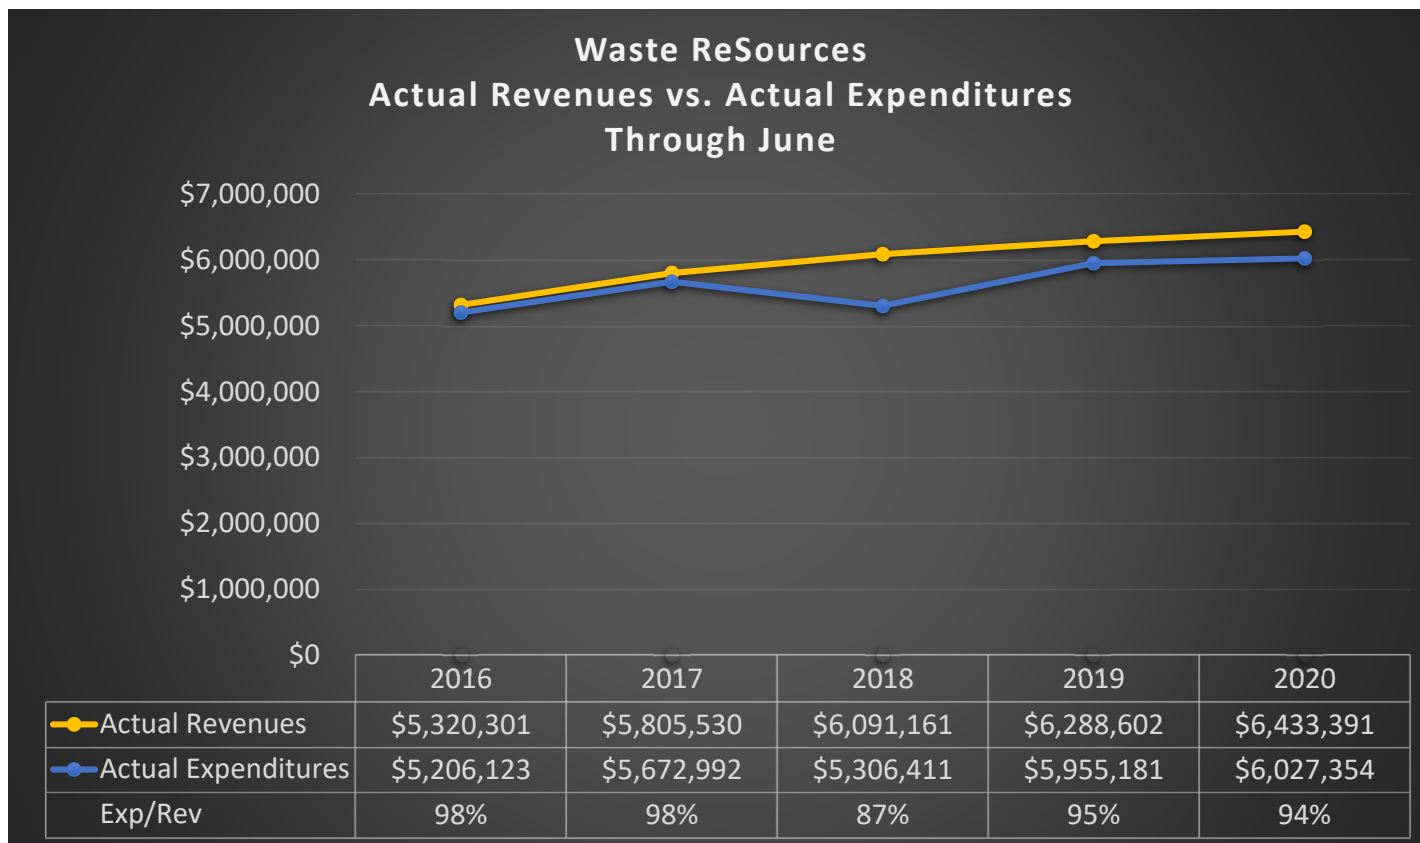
Waste ReSources
Actual Revenues vs. Actual Expenditures
Through June

$7,000,000
$6,000,000
$5,000,000
$4,000,000
$3,000,000
$2,000,000
$1,000,000
$0

| | 2016 | 2017 | 2018 | 2019 | 2020 |
|---|---|---|---|---|---|
| Actual Revenues | $5,320,301 | $5,805,530 | $6,091,161 | $6,288,602 | $6,433,391 |
| Actual Expenditures | $5,206,123 | $5,672,992 | $5,306,411 | $5,955,181 | $6,027,354 |
| Exp/Rev | 98% | 98% | 87% | 95% | 94% |